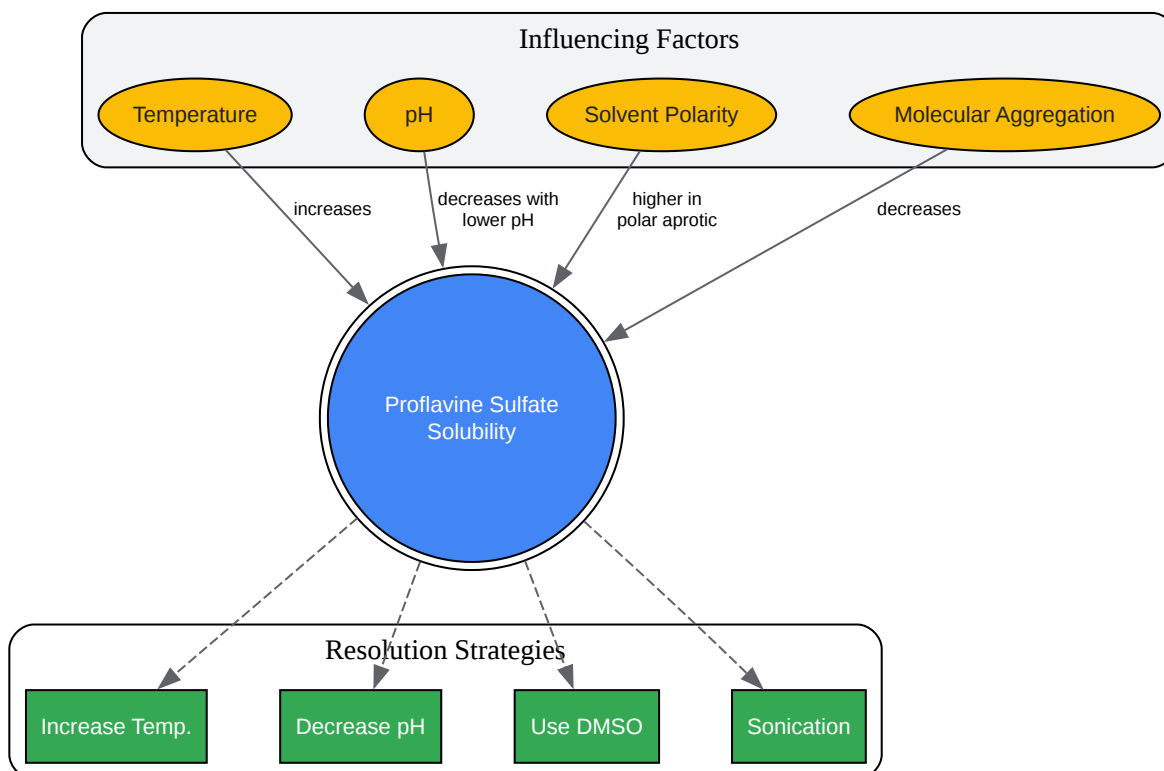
Influencing Factors

Temperature

pH

Solvent Polarity

Molecular Aggregation

increases

decreases with lower pH

higher in polar aprotic

decreases

Proflavine Sulfate Solubility

Resolution Strategies

Increase Temp.

Decrease pH

Use DMSO

Sonication